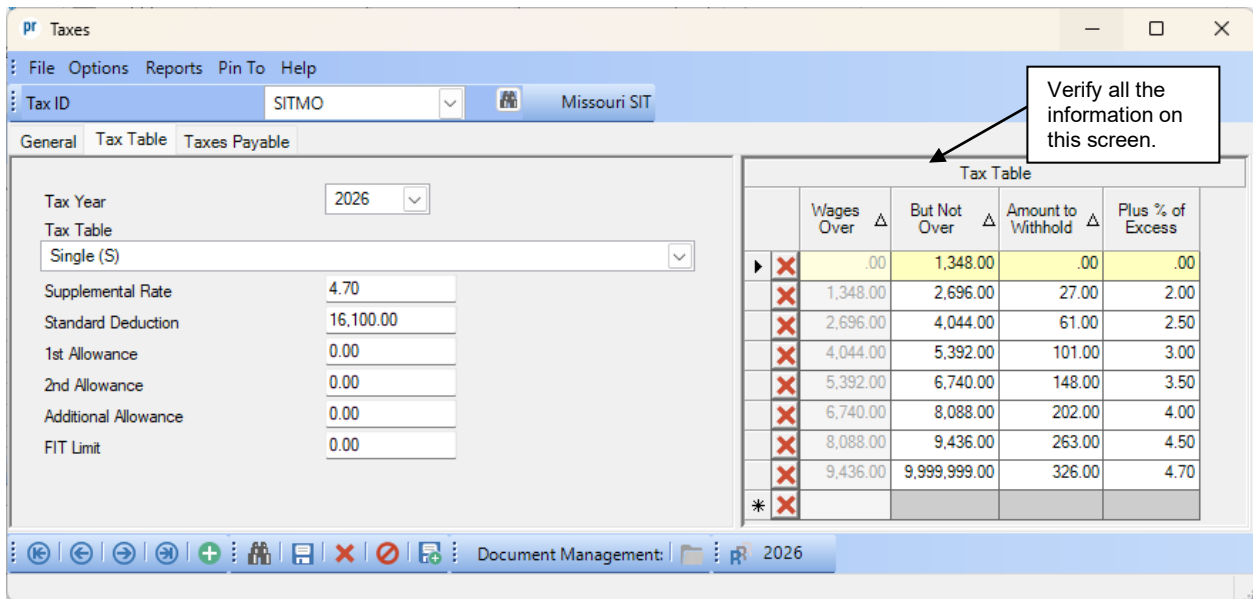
pr Taxes

File Options Reports Pin To Help

Tax ID SITMO Missouri SIT

General Tax Table Taxes Payable

Verify all the information on this screen.

Tax Year 2026

Tax Table

Single (S)

Supplemental Rate 4.70

Standard Deduction 16,100.00

1st Allowance 0.00

2nd Allowance 0.00

Additional Allowance 0.00

FIT Limit 0.00

Tax Table

| Wages Over | But Not Over | Amount to Withhold | Plus % of Excess |
|---|---|---|---|
| .00 | 1,348.00 | .00 | .00 |
| 1,348.00 | 2,696.00 | 27.00 | 2.00 |
| 2,696.00 | 4,044.00 | 61.00 | 2.50 |
| 4,044.00 | 5,392.00 | 101.00 | 3.00 |
| 5,392.00 | 6,740.00 | 148.00 | 3.50 |
| 6,740.00 | 8,088.00 | 202.00 | 4.00 |
| 8,088.00 | 9,436.00 | 263.00 | 4.50 |
| 9,436.00 | 9,999,999.00 | 326.00 | 4.70 |

Document Management: 2026